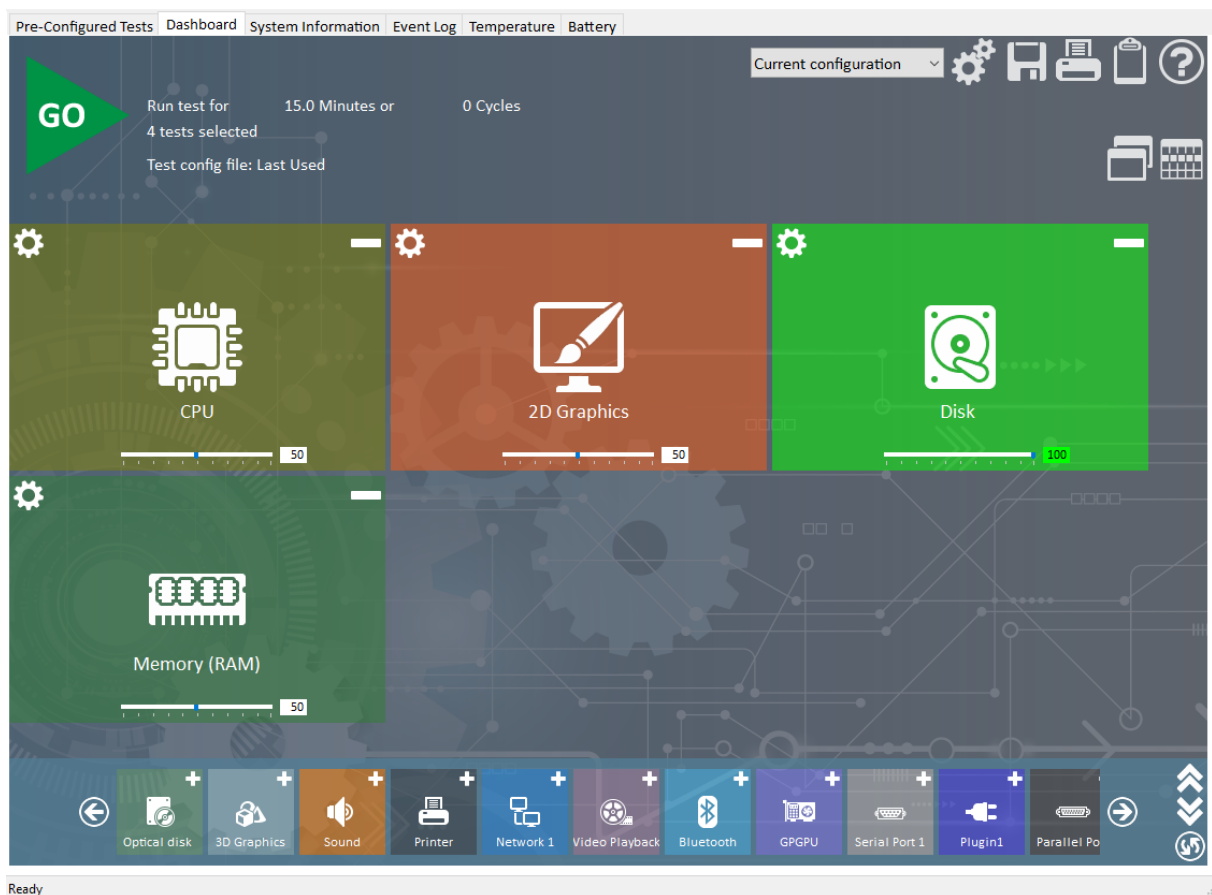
Pre-Configured Tests | Dashboard | System Information | Event Log | Temperature | Battery

Current configuration

GO

Run test for 15.0 Minutes or 0 Cycles
4 tests selected

Test config file: Last Used

CPU
50

2D Graphics
50

Disk
100

Memory (RAM)
50

Optical disk
3D Graphics
Sound
Printer
Network 1
Video Playback
Bluetooth
GPGPU
Serial Port 1
Plugin1
Parallel Po

Ready